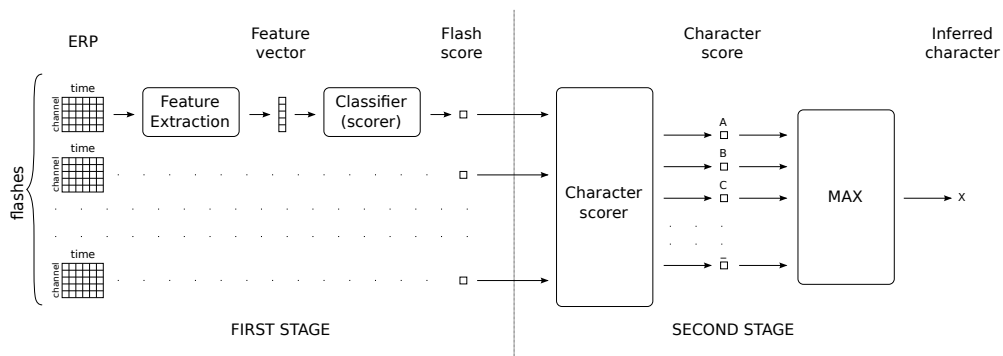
ERP

Feature vector

Flash score

Character score

Inferred character

flashes

time
channel

Feature Extraction

Classifier (scorer)

time
channel

time
channel

Character scorer

A

B

C

_

MAX

x

FIRST STAGE

SECOND STAGE